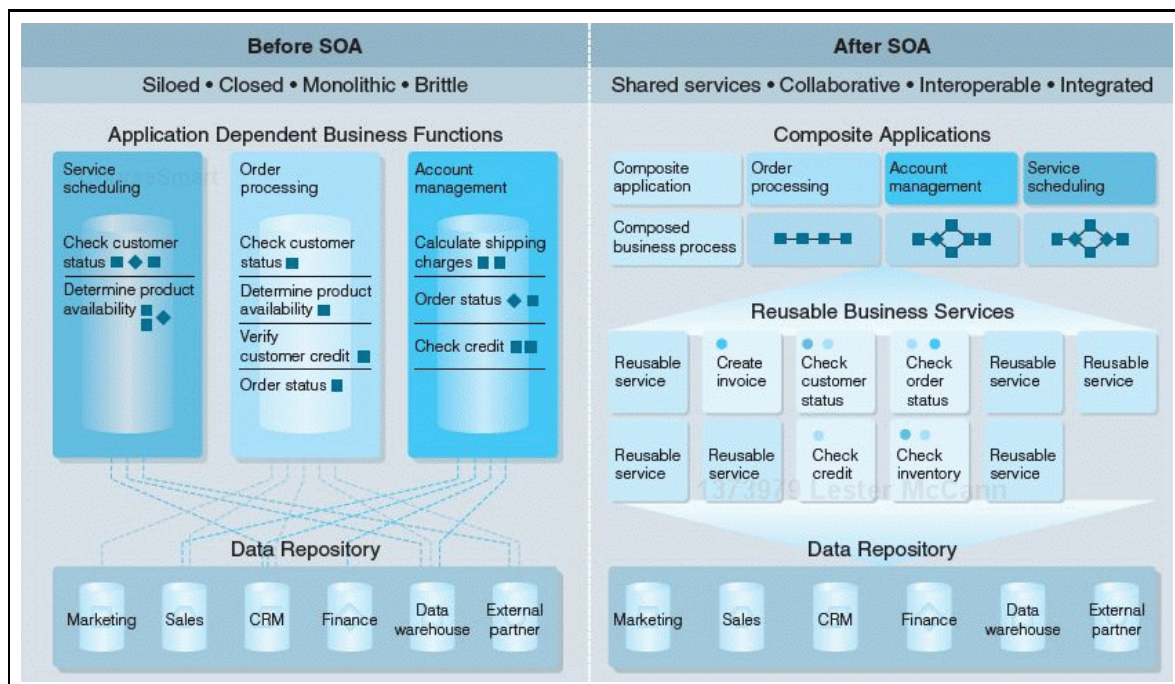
Before SOA

Siloed • Closed • Monolithic • Brittle

Application Dependent Business Functions

Service scheduling

Check customer status

Determine product availability

Order processing

Check customer status

Determine product availability

Verify customer credit

Order status

Account management

Calculate shipping charges

Order status

Check credit

Data Repository

Marketing

Sales

CRM

Finance

Data warehouse

External partner

After SOA

Shared services • Collaborative • Interoperable • Integrated

Composite Applications

Composite application

Order processing

Account management

Service scheduling

Composed business process

Reusable Business Services

Reusable service

Create invoice

Check customer status

Check order status

Reusable service

Reusable service

Reusable service

Reusable service

Check credit

Check inventory

Reusable service

1373979 Lester McCann

Data Repository

Marketing

Sales

CRM

Finance

Data warehouse

External partner